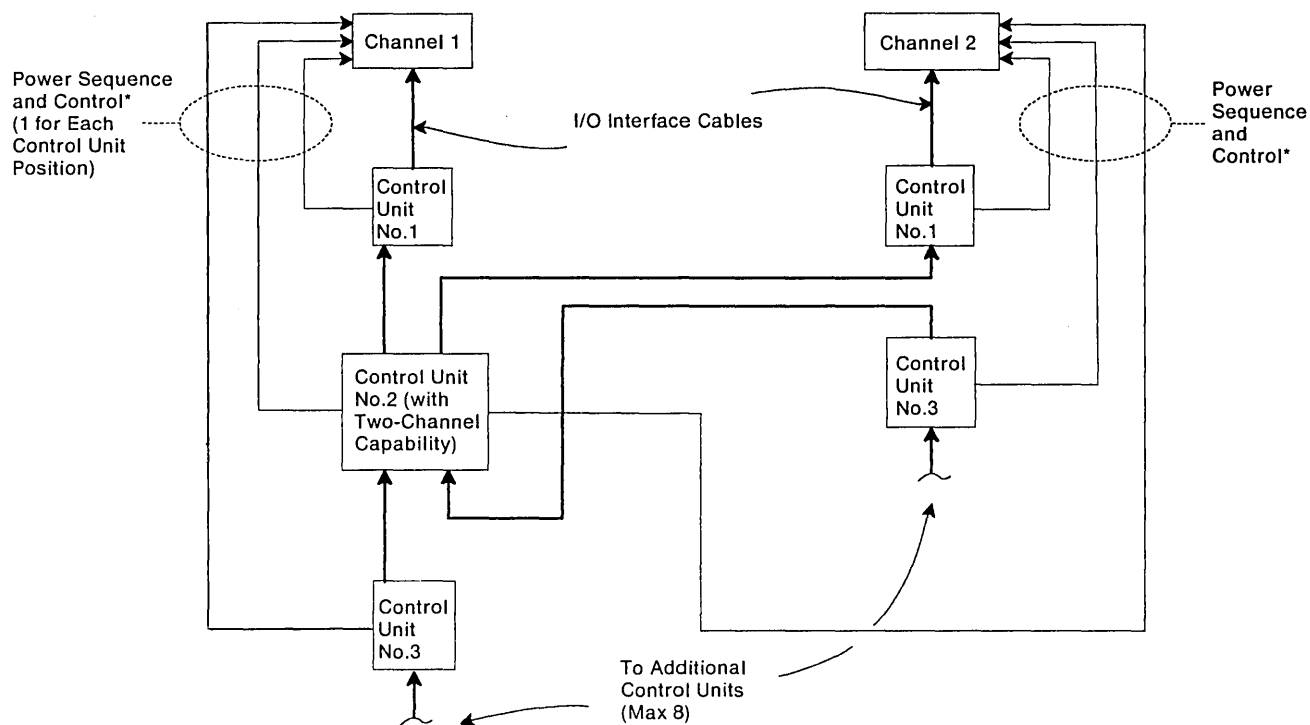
Channel 1

Channel 2

Power Sequence and Control* (1 for Each Control Unit Position)

I/O Interface Cables

Power Sequence and Control*

Control Unit No.1

Control Unit No.1

Control Unit No.2 (with Two-Channel Capability)

Control Unit No.3

Control Unit No.3

To Additional Control Units (Max 8)